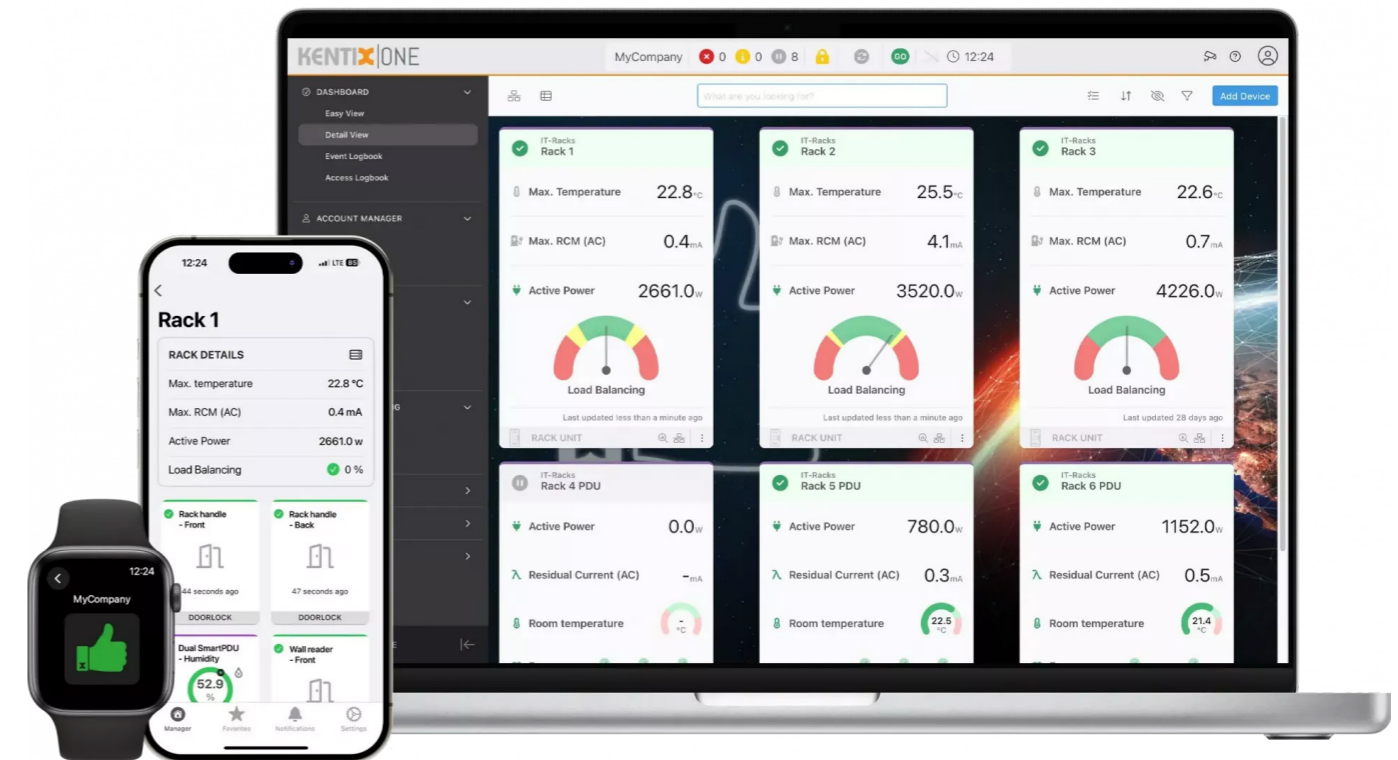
KENTIX ONE

MyCompany 0 0 8 GO 12:24

DASHBOARD
Easy View
Detail View
Event Logbook
Access Logbook
ACCOUNT MANAGER

What are you looking for?

Add Device

IT-Racks
Rack 1
Max. Temperature 22.8 °C
Max. RCM (AC) 0.4 mA
Active Power 2661.0 W
Load Balancing
Last updated less than a minute ago
RACK UNIT

IT-Racks
Rack 2
Max. Temperature 25.5 °C
Max. RCM (AC) 4.1 mA
Active Power 3520.0 W
Load Balancing
Last updated less than a minute ago
RACK UNIT

IT-Racks
Rack 3
Max. Temperature 22.6 °C
Max. RCM (AC) 0.7 mA
Active Power 4226.0 W
Load Balancing
Last updated 28 days ago
RACK UNIT

IT-Racks
Rack 4 PDU
Active Power 0.0 W
Residual Current (AC) - mA
Room temperature - °C

IT-Racks
Rack 5 PDU
Active Power 780.0 W
Residual Current (AC) 0.3 mA
Room temperature 22.5 °C

IT-Racks
Rack 6 PDU
Active Power 1152.0 W
Residual Current (AC) 0.5 mA
Room temperature 21.4 °C

12:24 LTE 59

Rack 1
RACK DETAILS
Max. temperature 22.8 °C
Max. RCM (AC) 0.4 mA
Active Power 2661.0 W
Load Balancing 0 %

Rack handle - Front
44 seconds ago
DOORLOCK

Rack handle - Back
47 seconds ago
DOORLOCK

Dual SmartPDU - Humidity
52.9 %

Wall reader - Front

Manager Favorites Notifications Settings

12:24
MyCompany